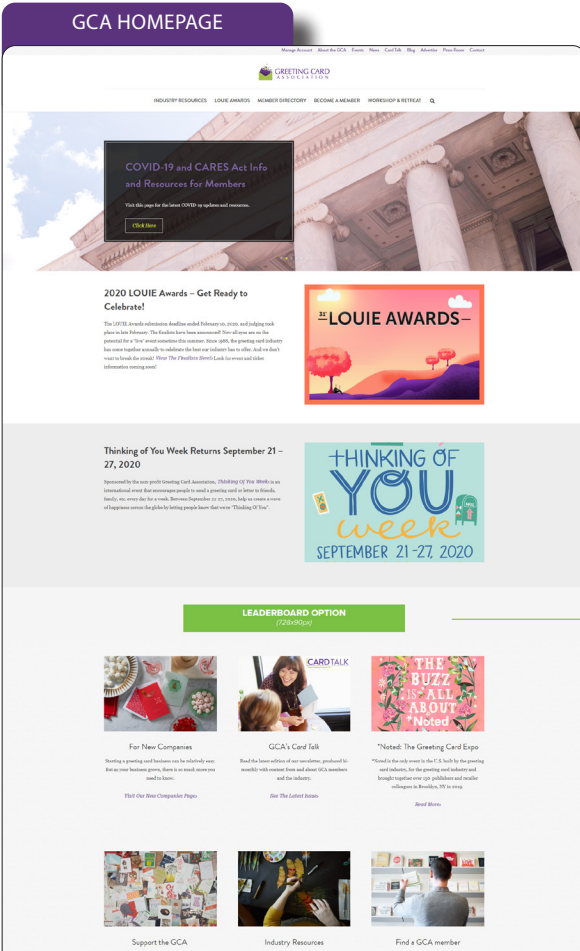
GCA HOMEPAGE

Manage Account About the GCA Events News Card Talk Blog Advertise Press Room Contact

GREETING CARD ASSOCIATION

INDUSTRY RESOURCES LOUIE AWARDS MEMBER DIRECTORY BECOME A MEMBER WORKSHOP & RETREAT

COVID-19 and CARES Act Info and Resources for Members

Visit this page for the latest COVID-19 updates and resources.

Click Here

2020 LOUIE Awards – Get Ready to Celebrate!

The LOUIE Awards submission deadline ended February 10, 2020, and judging took place in late February. The finalists have been announced! Now all eyes are on the potential for a "live" event sometime this summer. Since 1988, the greeting card industry has come together annually to celebrate the best our industry has to offer. And we don't want to break the streak! View The Finalists Here! Look for event and ticket information coming soon!

32 LOUIE AWARDS

Thinking of You Week Returns September 21 – 27, 2020

Sponsored by the non-profit Greeting Card Association, Thinking Of You Week is an international event that encourages people to send a greeting card or letter to friends, family, etc. every day for a week. Between September 21-27, 2020, help us create a wave of happiness across the globe by letting people know that we're "Thinking Of You".

THINKING OF YOU week SEPTEMBER 21-27, 2020

LEADERBOARD OPTION
(728x90px)

For New Companies

Starting a greeting card business can be relatively easy. But as your business grows, there is so much more you need to know.

Visit Our New Companies Page.

CARD TALK

GCA's Card Talk

Read the latest edition of our newsletter, produced bi-monthly with content from and about GCA members and the industry.

See The Latest Issue.

THE BUZZ IS ALL ABOUT *Noted

*Noted: The Greeting Card Expo

*Noted is the only event in the U.S. built by the greeting card industry, for the greeting card industry and brought together over 150 publishers and retailer colleagues in Brooklyn, NY in 2019.

Read More.

Support the GCA

Industry Resources

Find a GCA member